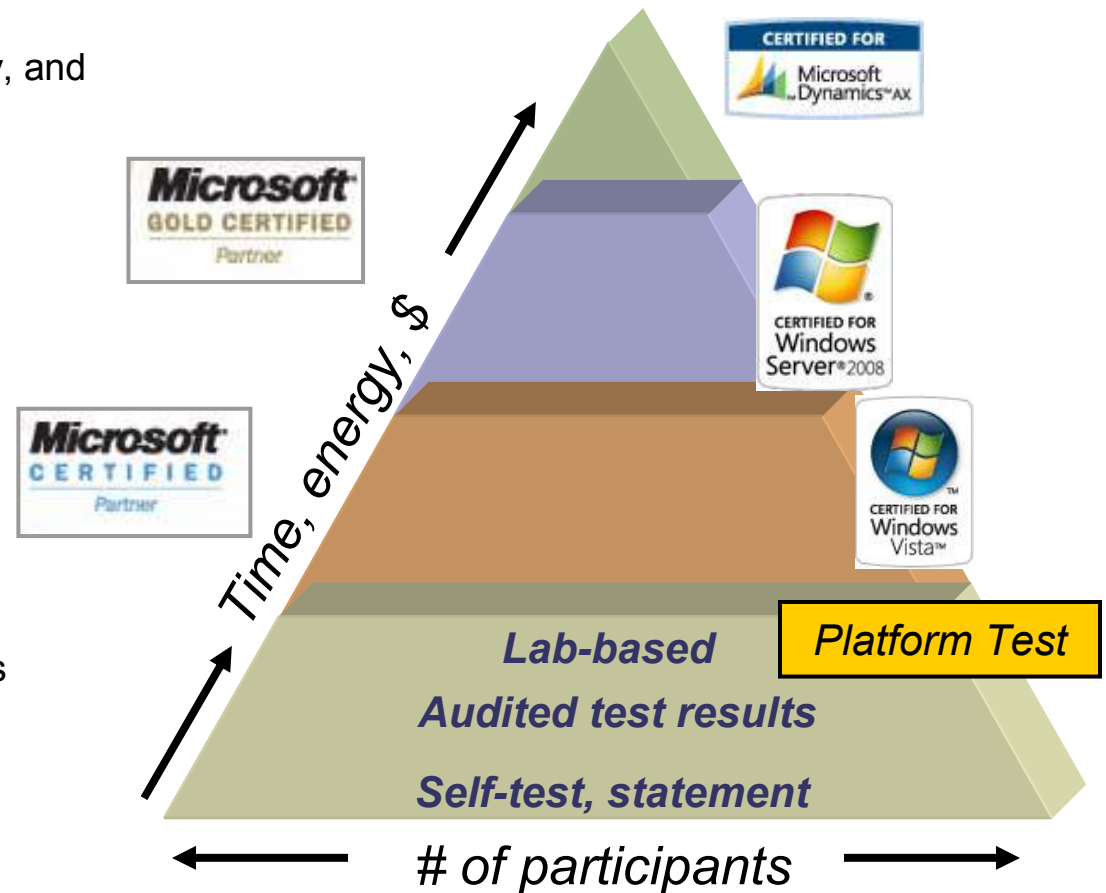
, and

s

CERTIFIED FOR
Microsoft Dynamics™ AX

Microsoft
GOLD CERTIFIED
Partner

CERTIFIED FOR
Windows
Server® 2008

Microsoft
CERTIFIED
Partner

CERTIFIED FOR
Windows
Vista™

Time, energy, $

Lab-based

Platform Test

Audited test results

Self-test, statement

# of participants